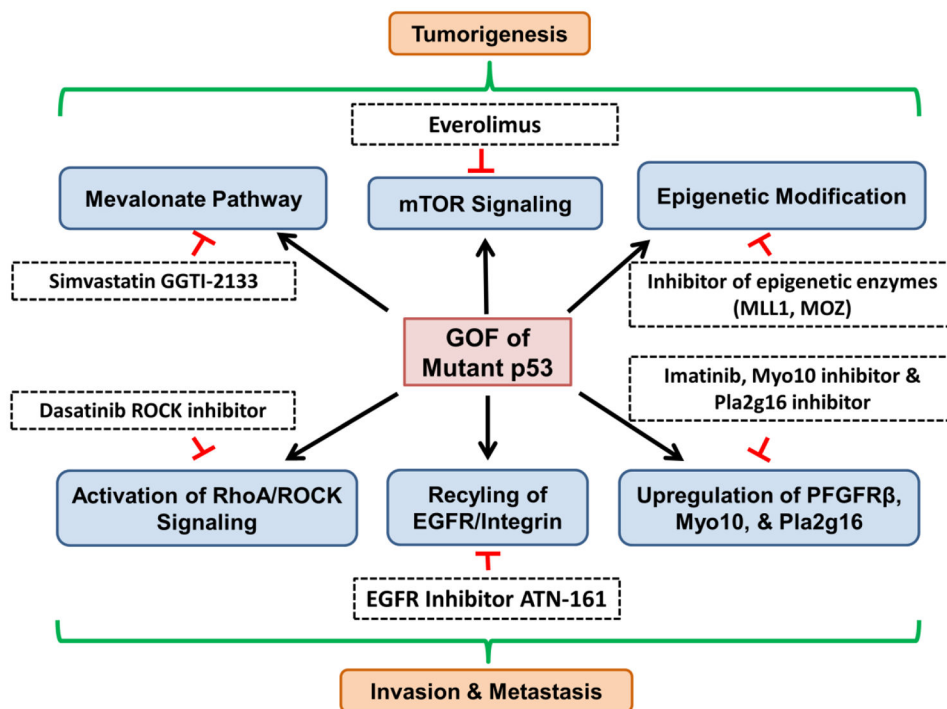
Tumorigenesis

Everolimus

Mevalonate Pathway

mTOR Signaling

Epigenetic Modification

Simvastatin GGTI-2133

Inhibitor of epigenetic enzymes (MLL1, MOZ)

GOF of Mutant p53

Imatinib, Myo10 inhibitor & Pla2g16 inhibitor

Dasatinib ROCK inhibitor

Activation of RhoA/ROCK Signaling

Recyling of EGFR/Integrin

Upregulation of PFGFRβ, Myo10, & Pla2g16

EGFR Inhibitor ATN-161

Invasion & Metastasis